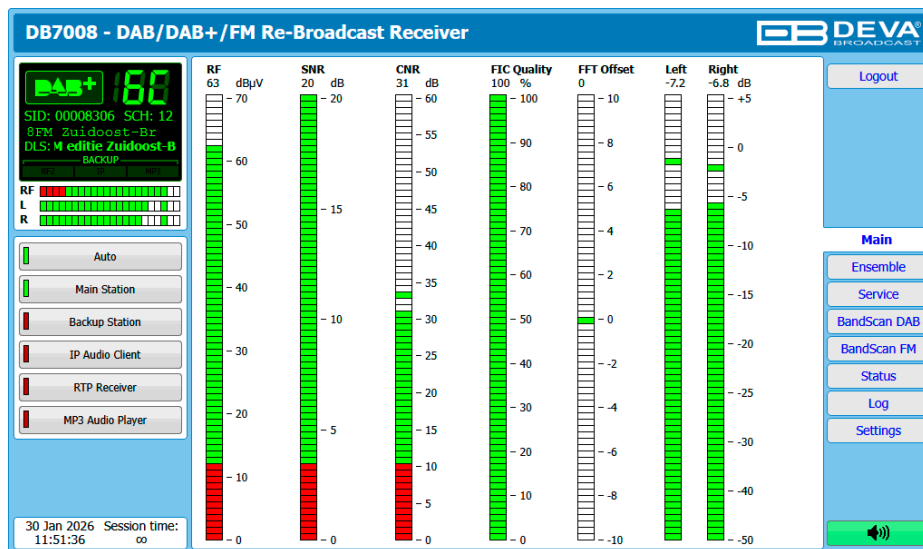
DB7008 - DAB/DAB+/FM Re-Broadcast Receiver

DEVA BROADCAST

DAB+ 6B
SID: 00008306 SCH: 12
8FM Zuidoost-Br
DLS: M editie Zuidoost-B
BACKUP
RF IP MP3

RF
L
R

Auto
Main Station
Backup Station
IP Audio Client
RTP Receiver
MP3 Audio Player

30 Jan 2026 Session time:
11:51:36 ∞

| RF | SNR | CNR | FIC Quality | FFT Offset | Left | Right |
|---|---|---|---|---|---|---|
| 63 dBμV | 20 dB | 31 dB | 100 % | 0 | -7.2 | -6.8 dB |

RF scale: 70, 60, 50, 40, 30, 20, 10, 0
SNR scale: 20, 15, 10, 5, 0
CNR scale: 60, 55, 50, 45, 40, 35, 30, 25, 20, 15, 10, 5, 0
FIC Quality scale: 100, 90, 80, 70, 60, 50, 40, 30, 20, 10, 0
FFT Offset scale: 10, 8, 6, 4, 2, 0, -2, -4, -6, -8, -10
Left/Right scale: +5, 0, -5, -10, -15, -20, -25, -30, -40, -50

Logout
Main
Ensemble
Service
BandScan DAB
BandScan FM
Status
Log
Settings